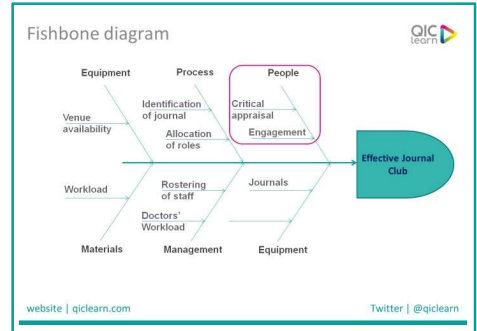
Fishbone diagram

QIC learn

Equipment

Process

People

Venue availability

Identification of journal

Allocation of roles

Critical appraisal

Engagement

Effective Journal Club

Workload

Rostering of staff

Doctors' Workload

Journals

Materials

Management

Equipment

website | qiclearn.com

Twitter | @qiclearn